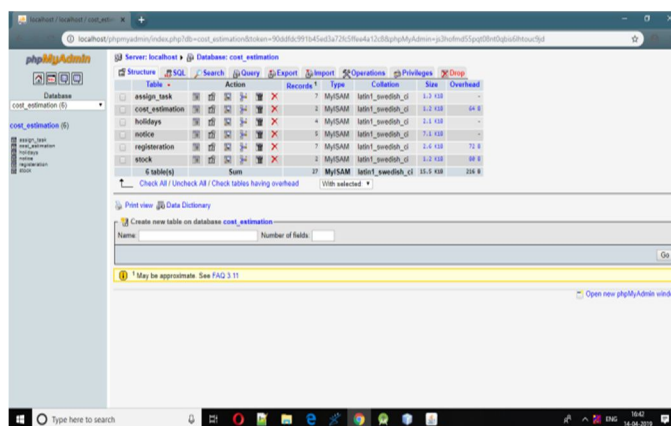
localhost / localhost / cost_estim ×

localhost/phpmyadmin/index.php?db=cost_estimation&token=90ddfdc991b45ed3a72fc5ffee4a12c8&phpMyAdmin=js3hofmd55pqt0fnt0qbis6htoucfjd

phpMyAdmin

Database
cost_estimation (6)

cost_estimation (6)

assign_task
cost_estimation
holidays
notice
registeration
stock

Server: localhost ▸ Database: cost_estimation

Structure SQL Search Query Export Import Operations Privileges Drop

| | Table | Action | | | | | | Records | Type | Collation | Size | Overhead |
|---|---|---|---|---|---|---|---|---|---|---|---|---|
| | assign_task | | | | | | × | 7 | MyISAM | latin1_swedish_ci | 1.3 KiB | - |
| | cost_estimation | | | | | | × | 2 | MyISAM | latin1_swedish_ci | 1.2 KiB | 64 B |
| | holidays | | | | | | × | 4 | MyISAM | latin1_swedish_ci | 2.1 KiB | - |
| | notice | | | | | | × | 5 | MyISAM | latin1_swedish_ci | 7.1 KiB | - |
| | registeration | | | | | | × | 7 | MyISAM | latin1_swedish_ci | 2.4 KiB | 72 B |
| | stock | | | | | | × | 2 | MyISAM | latin1_swedish_ci | 1.2 KiB | 80 B |
| | 6 table(s) | Sum | | | | | | 27 | MyISAM | latin1_swedish_ci | 15.5 KiB | 216 B |

Check All / Uncheck All / Check tables having overhead With selected

Print view Data Dictionary

Create new table on database cost_estimation
Name: Number of fields:
Go

¹ May be approximate. See FAQ 3.11

Open new phpMyAdmin windo

Type here to search

ENG 16:42 14-04-2019